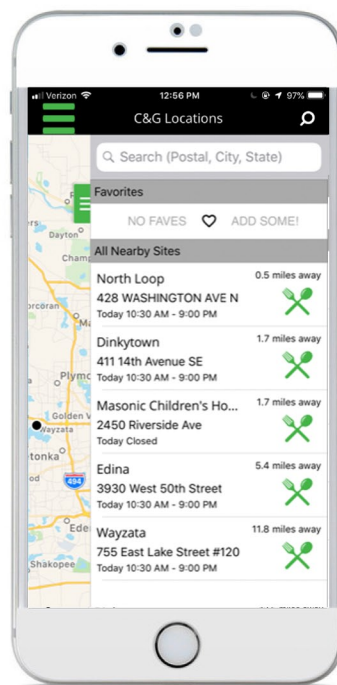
Verizon 12:56 PM 97%

C&G Locations

Search (Postal, City, State)

Favorites

NO FAVES ♡ ADD SOME!

All Nearby Sites

North Loop
428 WASHINGTON AVE N
Today 10:30 AM - 9:00 PM
0.5 miles away

Dinkytown
411 14th Avenue SE
Today 10:30 AM - 9:00 PM
1.7 miles away

Masonic Children's Ho...
2450 Riverside Ave
Today Closed
1.7 miles away

Edina
3930 West 50th Street
Today 10:30 AM - 9:00 PM
5.4 miles away

Wayzata
755 East Lake Street #120
Today 10:30 AM - 9:00 PM
11.8 miles away

Dayton
Champ
Plymo
Golden V
Wayzata
tonka
494
Shakopee